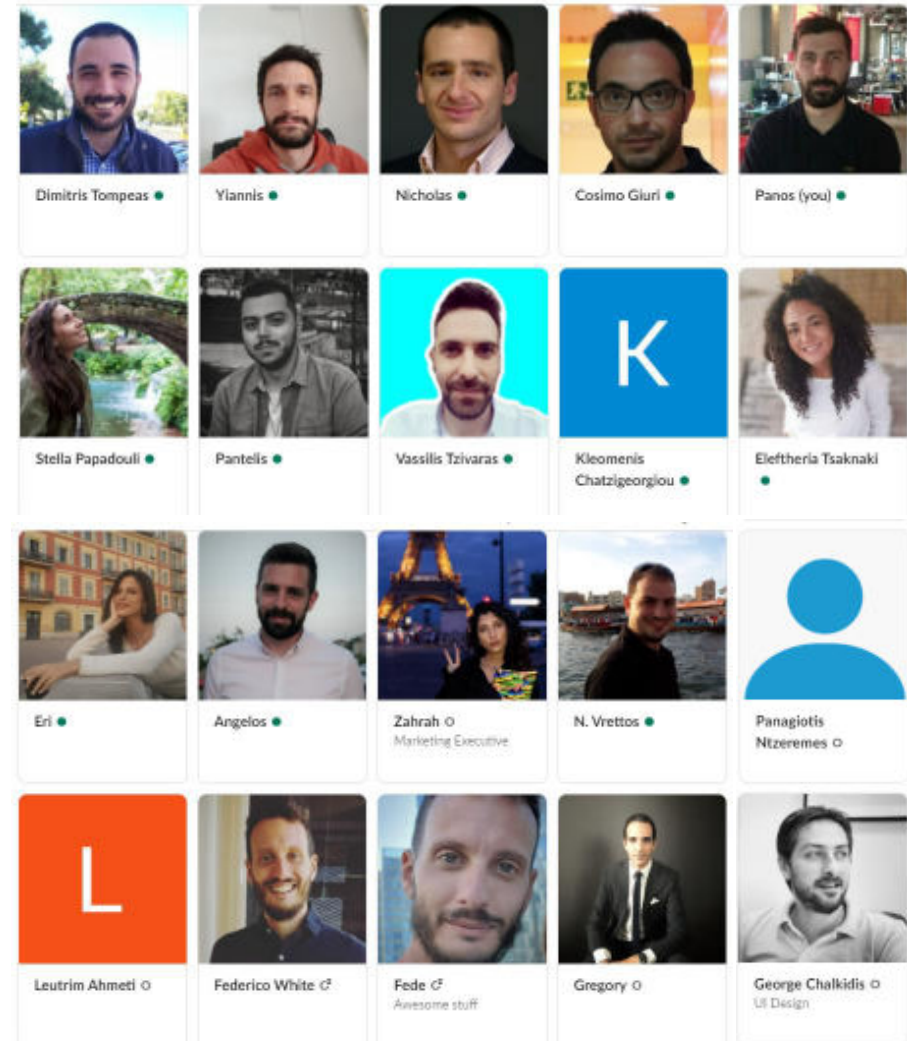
Dimitris Tompeas

Yiannis

Nicholas

Cosimo Giuri

Panos (you)

Stella Papadouli

Pantelis

Vassilis Tzivaras

K

Kleomenis Chatzigeorgiou

Eleftheria Tsaknaki

Eri

Angelos

Zahrah
Marketing Executive

N. Vrettos

Panagiotis Ntzeremes

L

Leutrim Ahmeti

Federico White

Fede
Awesome stuff

Gregory

George Chalkidis
UI Design